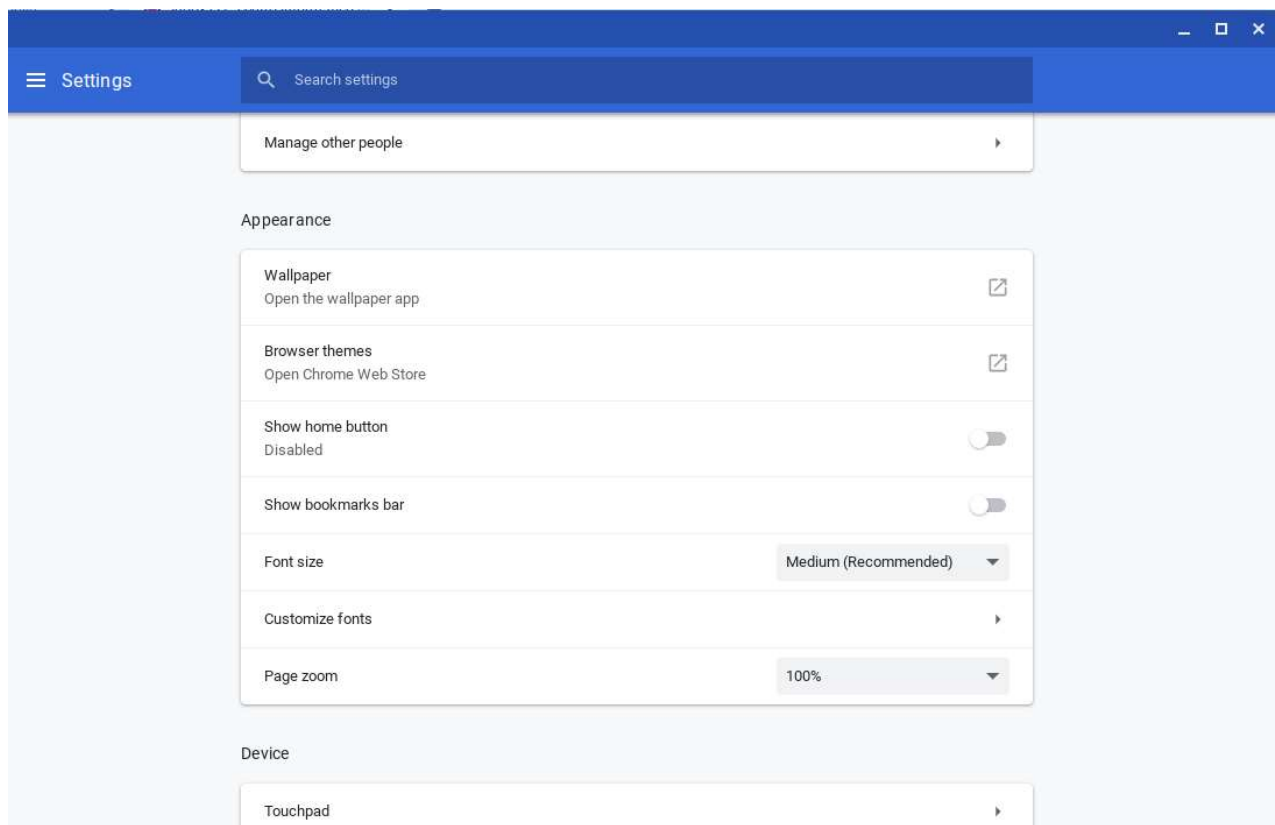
Settings

Search settings

Manage other people

Appearance

Wallpaper
Open the wallpaper app

Browser themes
Open Chrome Web Store

Show home button
Disabled

Show bookmarks bar

Font size

Medium (Recommended)

Customize fonts

Page zoom

100%

Device

Touchpad